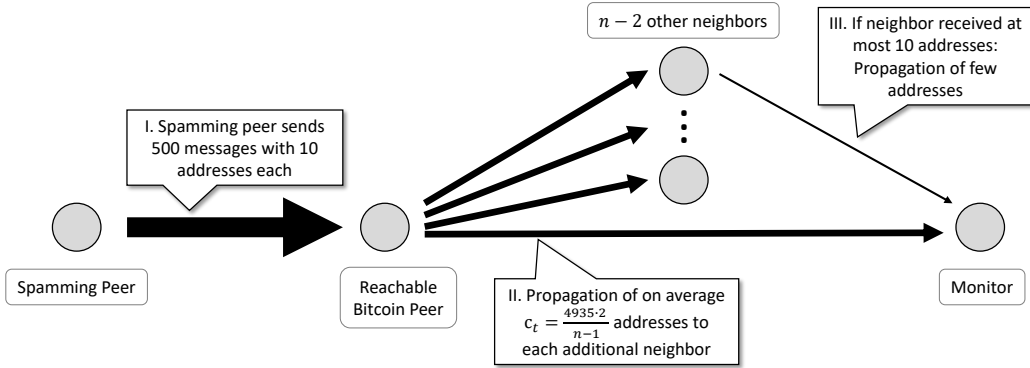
$n-2$ other neighbors

III. If neighbor received at most 10 addresses: Propagation of few addresses

I. Spamming peer sends 500 messages with 10 addresses each

Spamming Peer

Reachable Bitcoin Peer

II. Propagation of on average $c_t = \frac{4935 \cdot 2}{n-1}$ addresses to each additional neighbor

Monitor